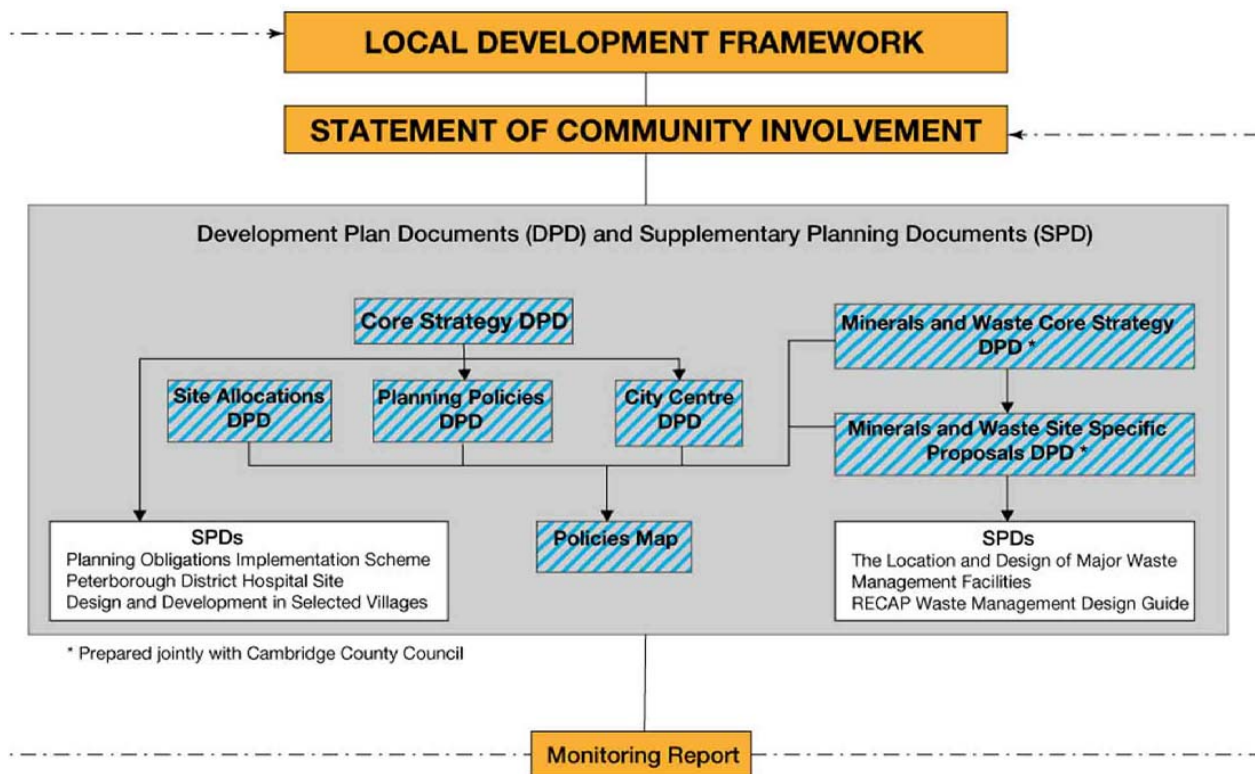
LOCAL DEVELOPMENT FRAMEWORK

STATEMENT OF COMMUNITY INVOLVEMENT

Development Plan Documents (DPD) and Supplementary Planning Documents (SPD)

Core Strategy DPD

Minerals and Waste Core Strategy DPD *

Site Allocations DPD

Planning Policies DPD

City Centre DPD

Minerals and Waste Site Specific Proposals DPD *

SPDs
Planning Obligations Implementation Scheme
Peterborough District Hospital Site
Design and Development in Selected Villages

Policies Map

SPDs
The Location and Design of Major Waste Management Facilities
RECAP Waste Management Design Guide

* Prepared jointly with Cambridge County Council

Monitoring Report